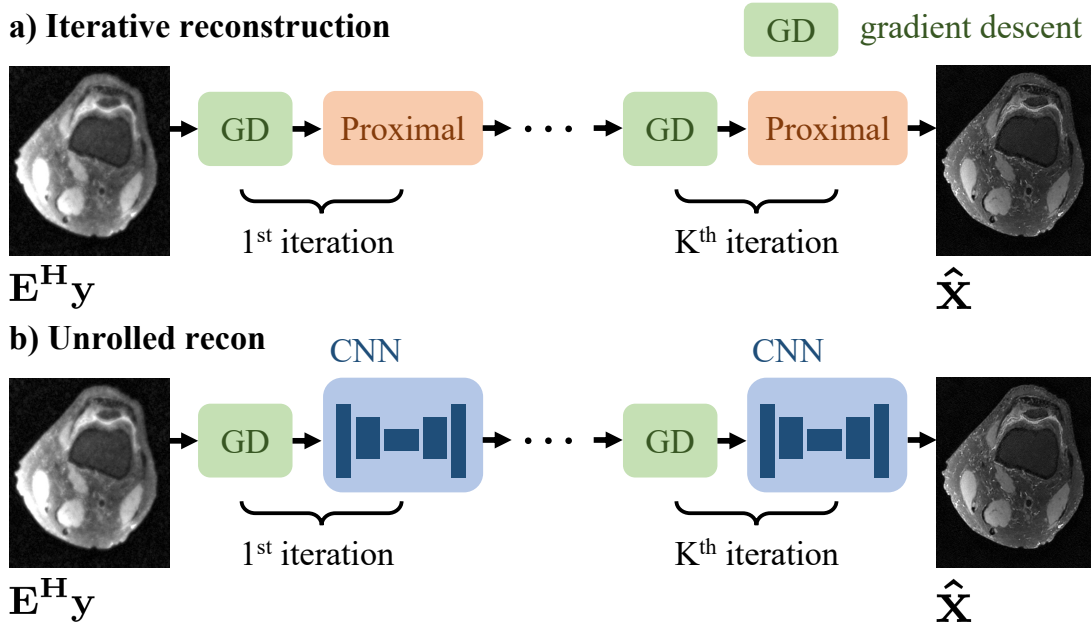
a) Iterative reconstruction

GD gradient descent

GD Proximal · · · GD Proximal

1$^{st}$ iteration

K$^{th}$ iteration

$\mathbf{E^H y}$

$\hat{\mathbf{x}}$

b) Unrolled recon

CNN

CNN

GD · · · GD

1$^{st}$ iteration

K$^{th}$ iteration

$\mathbf{E^H y}$

$\hat{\mathbf{x}}$